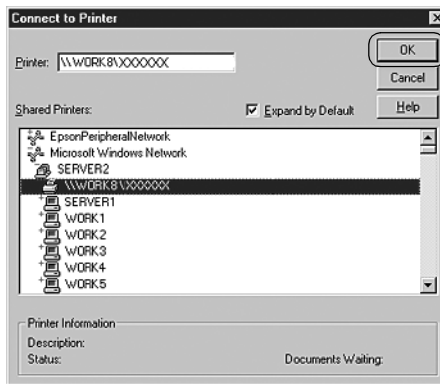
Connect to Printer

Printer: \\WORK8\XXXXXX

OK

Cancel

Help

Shared Printers:

Expand by Default

EpsonPeripheralNetwork
Microsoft Windows Network
SERVER2
\\WORK8\XXXXXX
SERVER1
WORK1
WORK2
WORK3
WORK4
WORK5

Printer Information

Description:

Status:

Documents Waiting: